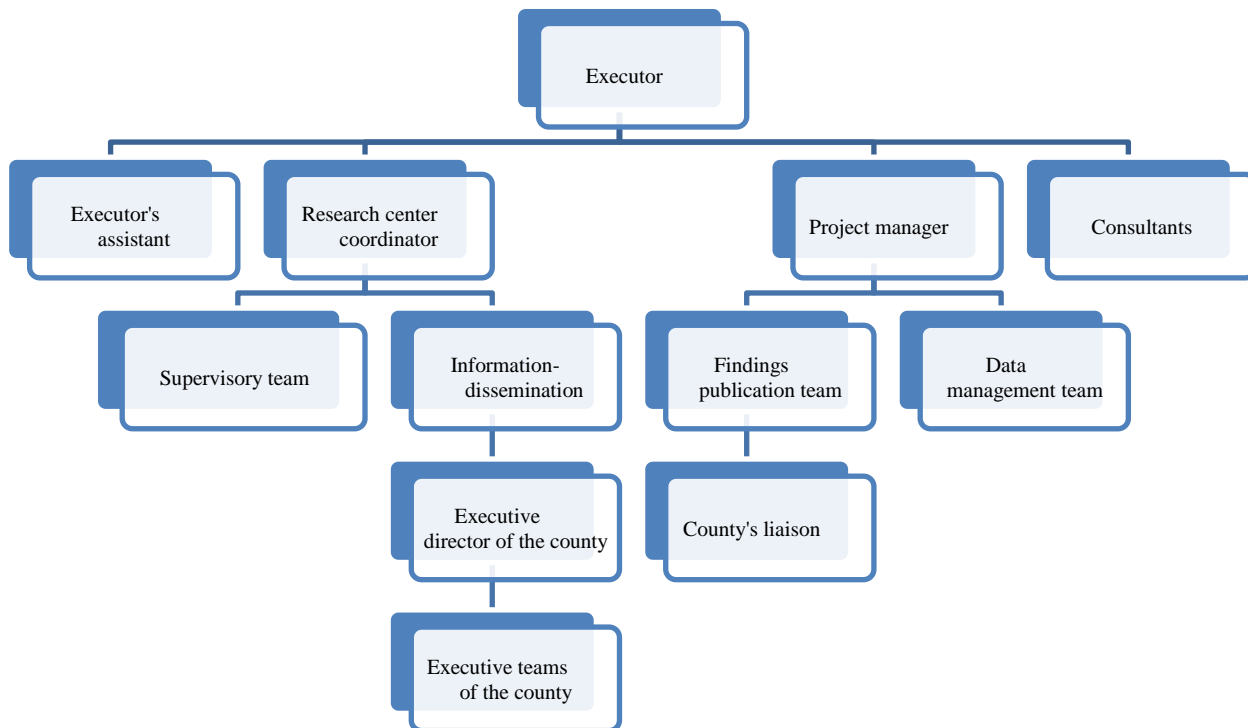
Executor

Executor's assistant

Research center coordinator

Project manager

Consultants

Supervisory team

Information-dissemination

Findings publication team

Data management team

Executive director of the county

County's liaison

Executive teams of the county